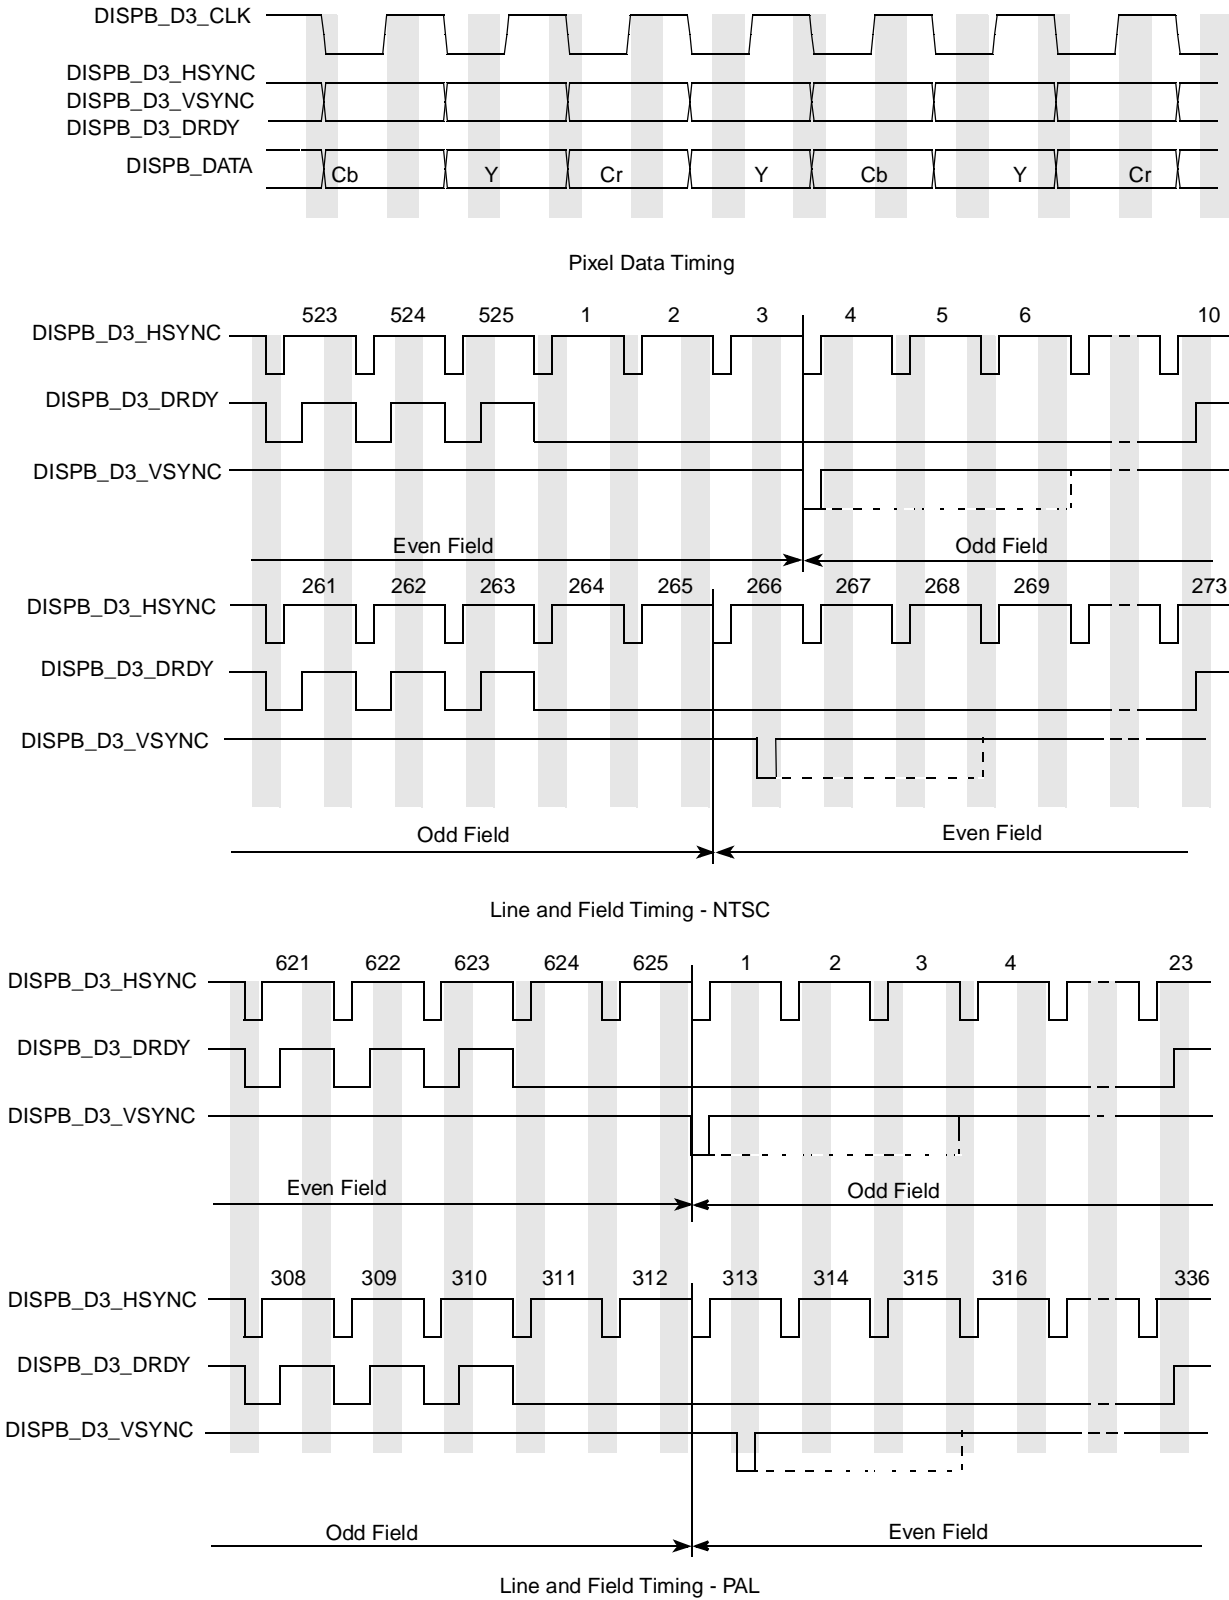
DISPB_D3_CLK
DISPB_D3_HSYNC
DISPB_D3_VSYNC
DISPB_D3_DRDY
DISPB_DATA
Cb Y Cr Y Cb Y Cr

Pixel Data Timing

523 524 525 1 2 3 4 5 6 10
DISPB_D3_HSYNC
DISPB_D3_DRDY
DISPB_D3_VSYNC
Even Field
Odd Field
261 262 263 264 265 266 267 268 269 273
DISPB_D3_HSYNC
DISPB_D3_DRDY
DISPB_D3_VSYNC
Odd Field
Even Field

Line and Field Timing - NTSC

621 622 623 624 625 1 2 3 4 23
DISPB_D3_HSYNC
DISPB_D3_DRDY
DISPB_D3_VSYNC
Even Field
Odd Field

308 309 310 311 312 313 314 315 316 336
DISPB_D3_HSYNC
DISPB_D3_DRDY
DISPB_D3_VSYNC
Odd Field
Even Field

Line and Field Timing - PAL